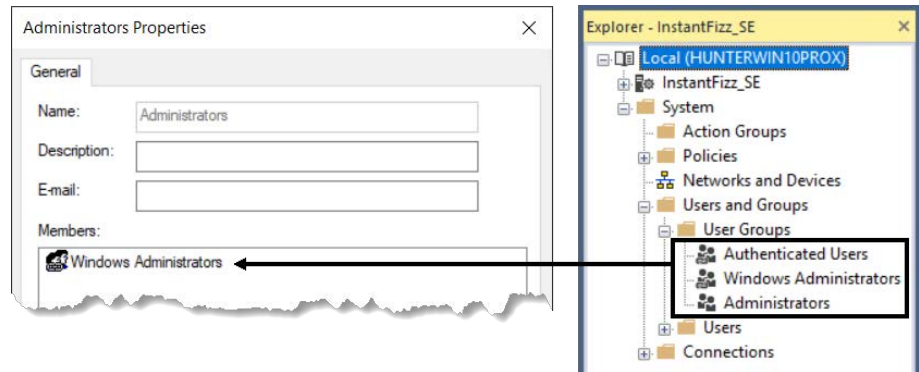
Administrators Properties

General

Name: Administrators

Description:

E-mail:

Members:

Windows Administrators

Explorer - InstantFizz_SE

Local (HUNTERWIN10PROX)
InstantFizz_SE
System
Action Groups
Policies
Networks and Devices
Users and Groups
User Groups
Authenticated Users
Windows Administrators
Administrators
Users
Connections